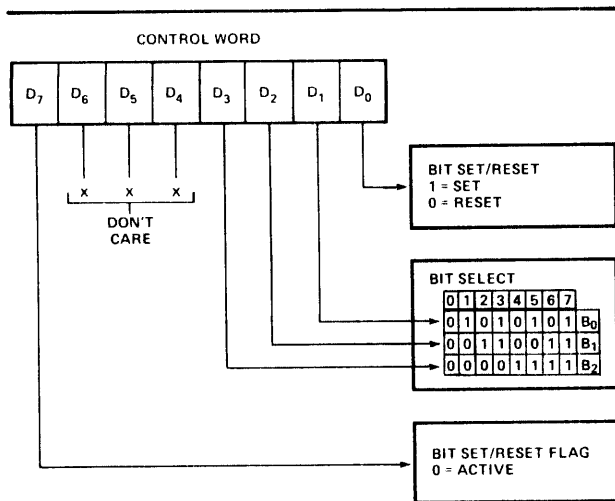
CONTROL WORD

| $D_7$ | $D_6$ | $D_5$ | $D_4$ | $D_3$ | $D_2$ | $D_1$ | $D_0$ |
|---|---|---|---|---|---|---|---|

x x x

DON'T CARE

BIT SET/RESET
1 = SET
0 = RESET

BIT SELECT

| 0 | 1 | 2 | 3 | 4 | 5 | 6 | 7 | |
|---|---|---|---|---|---|---|---|---|
| 0 | 1 | 0 | 1 | 0 | 1 | 0 | 1 | $B_0$ |
| 0 | 0 | 1 | 1 | 0 | 0 | 1 | 1 | $B_1$ |
| 0 | 0 | 0 | 0 | 1 | 1 | 1 | 1 | $B_2$ |

BIT SET/RESET FLAG
0 = ACTIVE